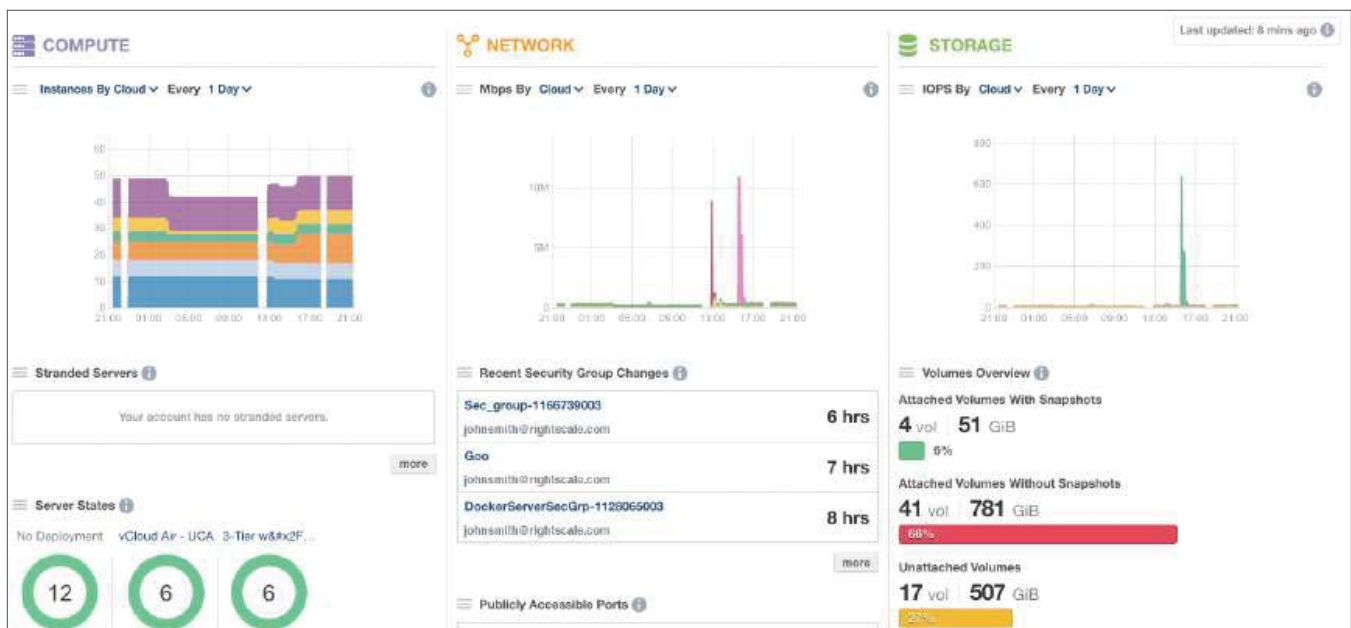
COMPUTE

Instances By Cloud Every 1 Day

60
50
40
30
20
10
0
21:00 01:00 05:00 09:00 13:00 17:00 21:00

Stranded Servers

Your account has no stranded servers.

more

Server States

No Deployment vCloud Air - UCA 3-Tier w&#x2F...

12 6 6

NETWORK

Mbps By Cloud Every 1 Day

10M
5M
0
21:00 01:00 05:00 09:00 13:00 17:00 21:00

Recent Security Group Changes

| | |
|---|---|
| Sec_group-1166739003 johnsmith@rightscale.com | 6 hrs |
| Goo johnsmith@rightscale.com | 7 hrs |
| DockerServerSecGrp-1128065003 johnsmith@rightscale.com | 8 hrs |

more

Publicly Accessible Ports

STORAGE

Last updated: 8 mins ago

IOPS By Cloud Every 1 Day

800
600
400
200
0
21:00 01:00 05:00 09:00 13:00 17:00 21:00

Volumes Overview

Attached Volumes With Snapshots
4 vol 51 GiB
6%

Attached Volumes Without Snapshots
41 vol 781 GiB
66%

Unattached Volumes
17 vol 507 GiB
27%